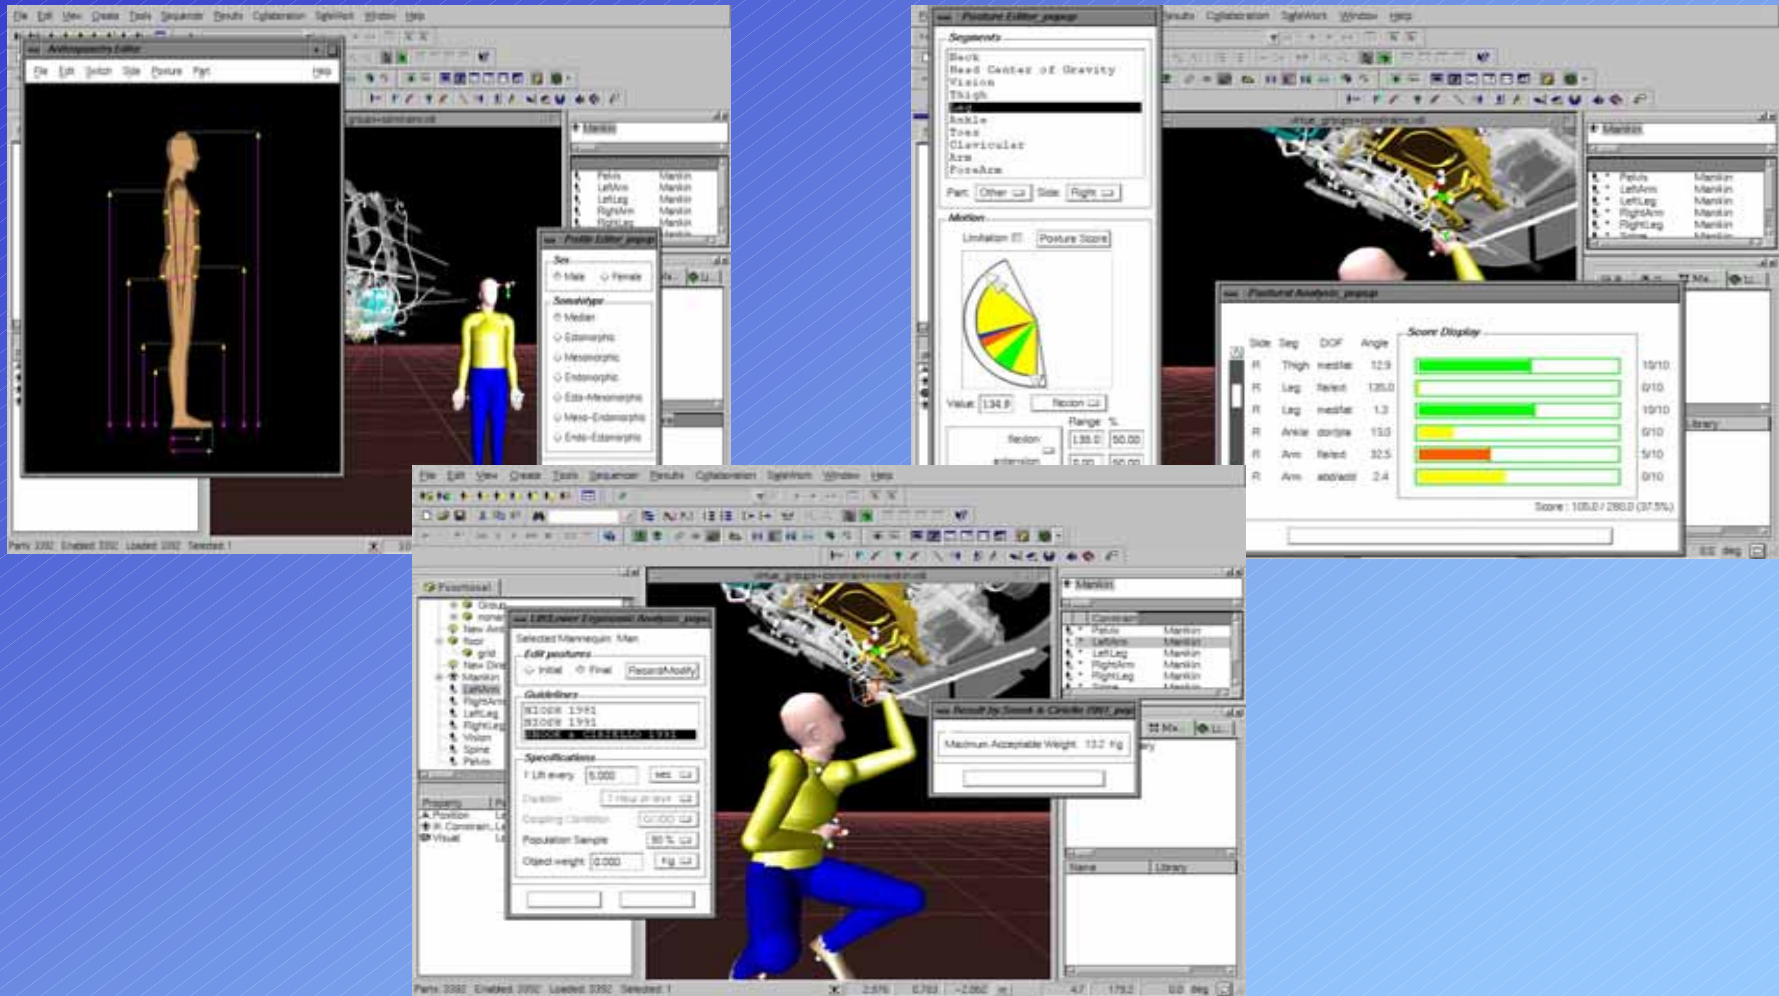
File Edit View Create Tools Sequencer Results Collaboration SafeWork Window Help

Anthropometry Editor

File Edit Switch Side Posture Part Help

Profile Editor_popup

Sex

Male Female

Somatotype

Median

Ectomorphic

Mesomorphic

Endomorphic

Ecto-Mesomorphic

Meso-Endomorphic

Endo-Ectomorphic

Mankin

Pelvis Mankin
LeftArm Mankin
LeftLeg Mankin
RightArm Mankin
RightLeg Mankin

Parts 3392 Enabled 3392 Loaded 3392 Selected 1

Posture Editor_popup

Segments

Neck
Head Center of Gravity
Vision
Thigh
Leg
Ankle
Toes
Clavicular
Arm
ForeArm

Part: Other Side: Right

Motion

Limitation Posture Score

Value: 134.8 flexion

Range %

flexion 135.0 50.00

extension

Postural Analysis_popup

Score Display

| Side | Seg | DOF | Angle | | |
|---|---|---|---|---|---|
| R | Thigh | medflat | 12.9 | | 10/10 |
| R | Leg | flexed | 135.0 | | 0/10 |
| R | Leg | medflat | 1.3 | | 10/10 |
| R | Ankle | dorsiple | 13.0 | | 0/10 |
| R | Arm | flexed | 32.5 | | 5/10 |
| R | Arm | abd/add | 2.4 | | 0/10 |

Score : 105.0 / 280.0 (37.5%)

Library

File Edit View Create Tools Sequencer Results Collaboration SafeWork Window Help

Functional

Group
New Arm
floor
grid
New Dire
Mankin
LeftArm
RightArm
LeftLeg
RightLeg
Vision
Spine
Pelvis

Property

Position
R. Constrain
Visual

Lift/Lower Ergonomic Analysis_popup

Selected Mannequin: Man

Edit postures

Initial Final Record/Modify

Guidelines

NIOSH 1981
NIOSH 1991
SNOOK & CIRIELLO 1991

Specifications

1 Lift every 5.000 sec

Duration 1 Hour or less

Coupling Condition Good

Population Sample 90 %

Object weight 0.000 Kg

Result by Snook & Ciriello 1991_popup

Maximum Acceptable Weight 13.2 Kg

Mankin

Constraint

Pelvis Mankin
LeftArm Mankin
LeftLeg Mankin
RightArm Mankin
RightLeg Mankin
Spine Mankin

Name Library

Parts 3392 Enabled 3392 Loaded 3392 Selected 1

2.576 0.763 -2.060 47 179.2 0.0 deg